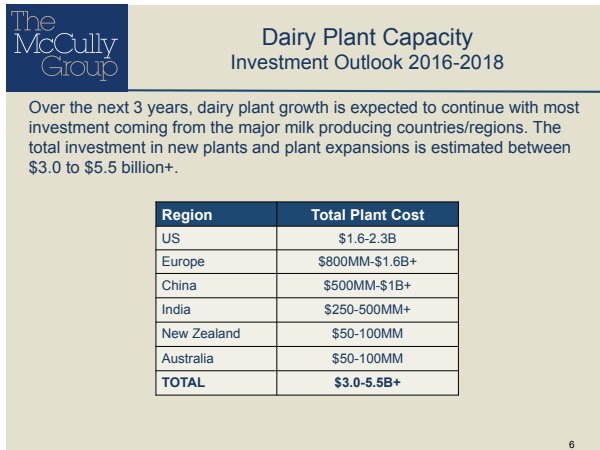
The McCully Group

Dairy Plant Capacity
Investment Outlook 2016-2018

Over the next 3 years, dairy plant growth is expected to continue with most investment coming from the major milk producing countries/regions. The total investment in new plants and plant expansions is estimated between $3.0 to $5.5 billion+.

| Region | Total Plant Cost |
|---|---|
| US | \$1.6-2.3B |
| Europe | \$800MM-\$1.6B+ |
| China | \$500MM-\$1B+ |
| India | \$250-500MM+ |
| New Zealand | \$50-100MM |
| Australia | \$50-100MM |
| **TOTAL** | **\$3.0-5.5B+** |

6